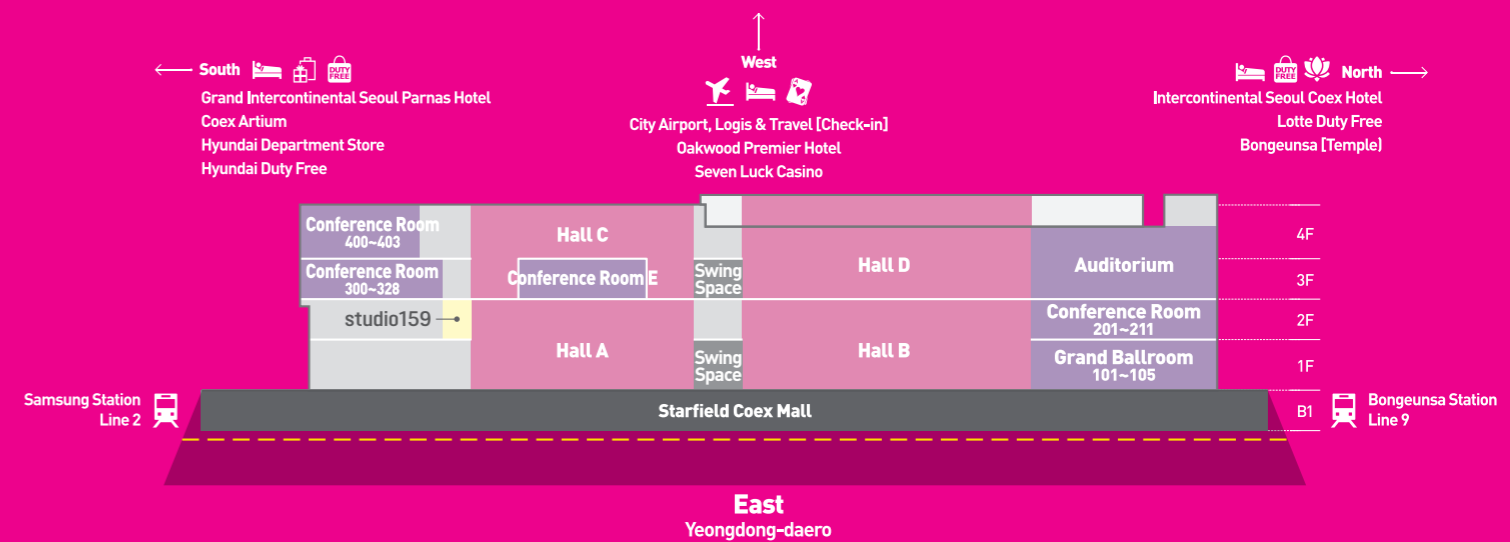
South DUTY FREE
Grand Intercontinental Seoul Parnas Hotel
Coex Artium
Hyundai Department Store
Hyundai Duty Free

West
City Airport, Logis & Travel [Check-in]
Oakwood Premier Hotel
Seven Luck Casino

DUTY FREE North
Intercontinental Seoul Coex Hotel
Lotte Duty Free
Bongeunsa [Temple]

Conference Room
400~403

Conference Room
300~328

Hall C

Conference Room E

Swing Space

Hall D

Auditorium

4F

3F

studio159

Hall A

Swing Space

Hall B

Conference Room
201~211

Grand Ballroom
101~105

2F

1F

Samsung Station
Line 2

Starfield Coex Mall

B1

Bongeunsa Station
Line 9

East
Yeongdong-daero